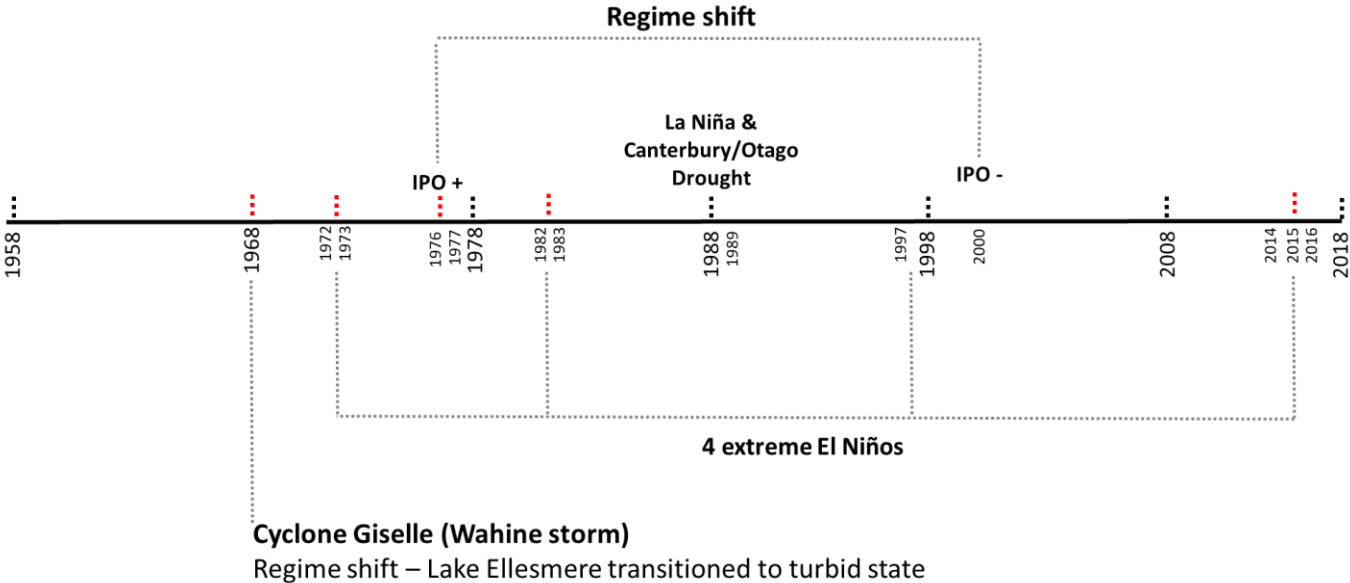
Regime shift

La Niña & Canterbury/Otago Drought

IPO +

IPO -

1958

1968

1972
1973

1976
1977
1978

1982
1983

1988
1989

1997
1998

2000

2008

2014
2015
2016
2018

4 extreme El Niños

Cyclone Giselle (Wahine storm)
Regime shift – Lake Ellesmere transitioned to turbid state